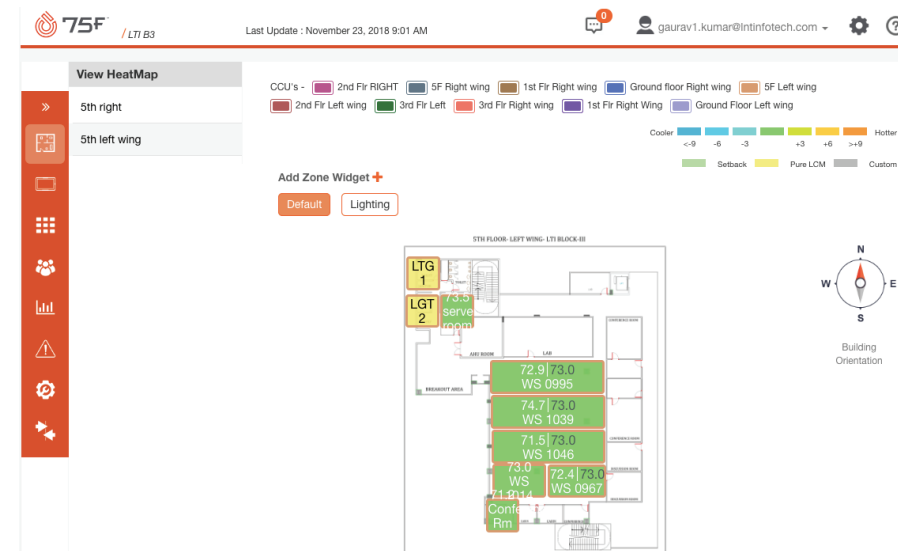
75F / LTI B3

Last Update : November 23, 2018 9:01 AM

0

gaurav1.kumar@intinfotech.com

View HeatMap

5th right

5th left wing

CCU's - 2nd Flr RIGHT 5F Right wing 1st Flr Right wing Ground floor Right wing 5F Left wing 2nd Flr Left wing 3rd Flr Left 3rd Flr Right wing 1st Flr Right Wing Ground Floor Left wing

Cooler <-9 -6 -3 +3 +6 >+9 Hotter

Setback Pure LCM Custom

Add Zone Widget +

Default Lighting

5TH FLOOR- LEFT WING- LTI BLOCK-III

LTG 1

LGT 2

73.5 serve room

AHU ROOM

LAB

BREAKOUT AREA

CONFERENCE ROOM

72.9 73.0 WS 0995

74.7 73.0 WS 1039

71.5 73.0 WS 1046

73.0 WS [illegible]

72.4 73.0 WS 0967

Conf Rm

N W E S

Building Orientation